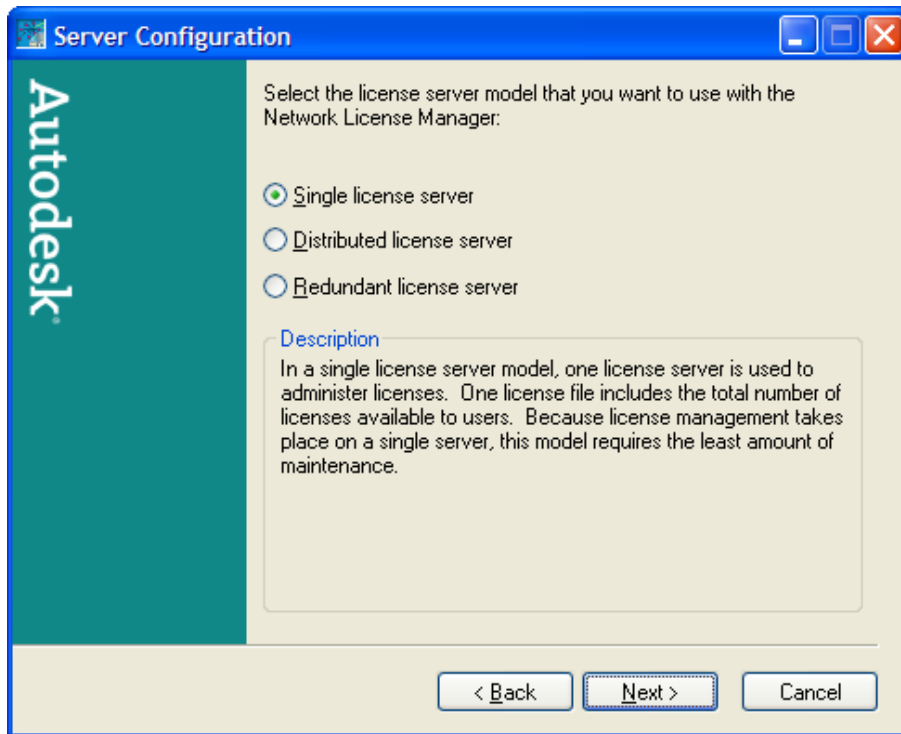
Server Configuration

Autodesk

Select the license server model that you want to use with the Network License Manager:

Single license server

Distributed license server

Redundant license server

Description

In a single license server model, one license server is used to administer licenses. One license file includes the total number of licenses available to users. Because license management takes place on a single server, this model requires the least amount of maintenance.

< Back

Next >

Cancel